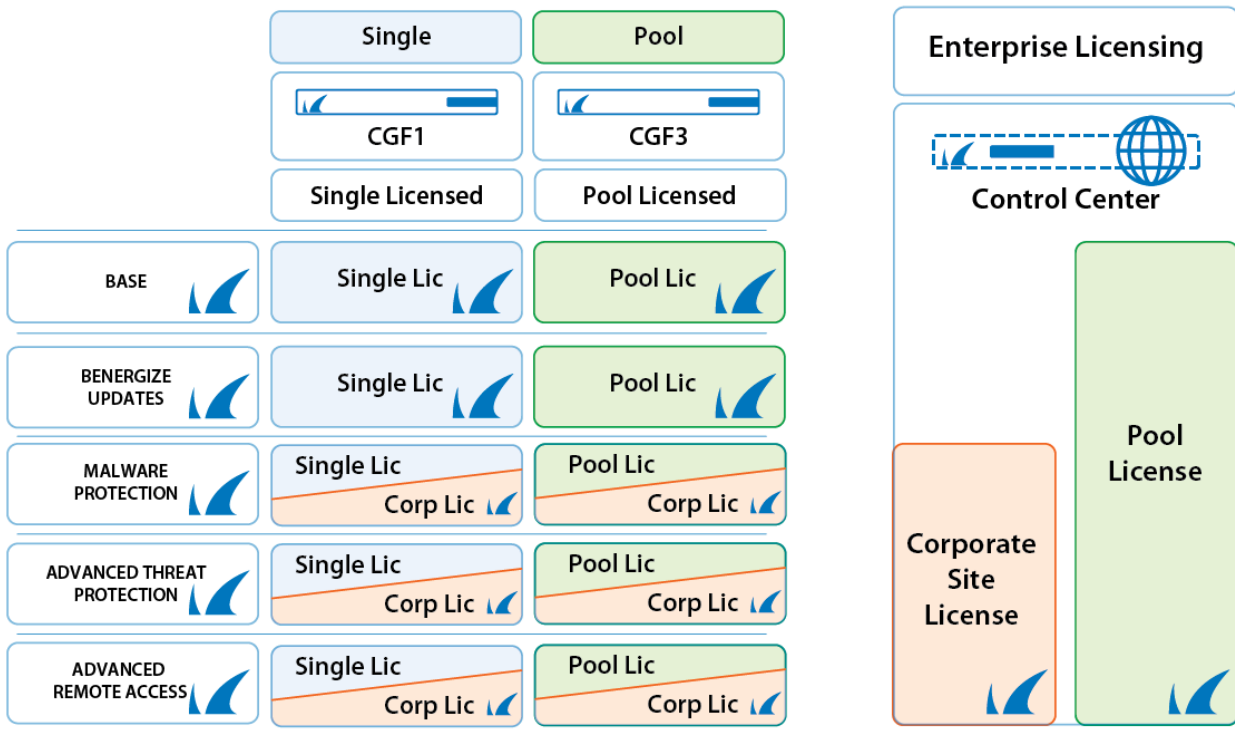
| | Single | Pool |
|---|---|---|
| | CGF1 | CGF3 |
| | Single Licensed | Pool Licensed |
| BASE | Single Lic | Pool Lic |
| BENERGIZE UPDATES | Single Lic | Pool Lic |
| MALWARE PROTECTION | Single Lic / Corp Lic | Pool Lic / Corp Lic |
| ADVANCED THREAT PROTECTION | Single Lic / Corp Lic | Pool Lic / Corp Lic |
| ADVANCED REMOTE ACCESS | Single Lic / Corp Lic | Pool Lic / Corp Lic |

Enterprise Licensing

Control Center

Corporate Site License

Pool License